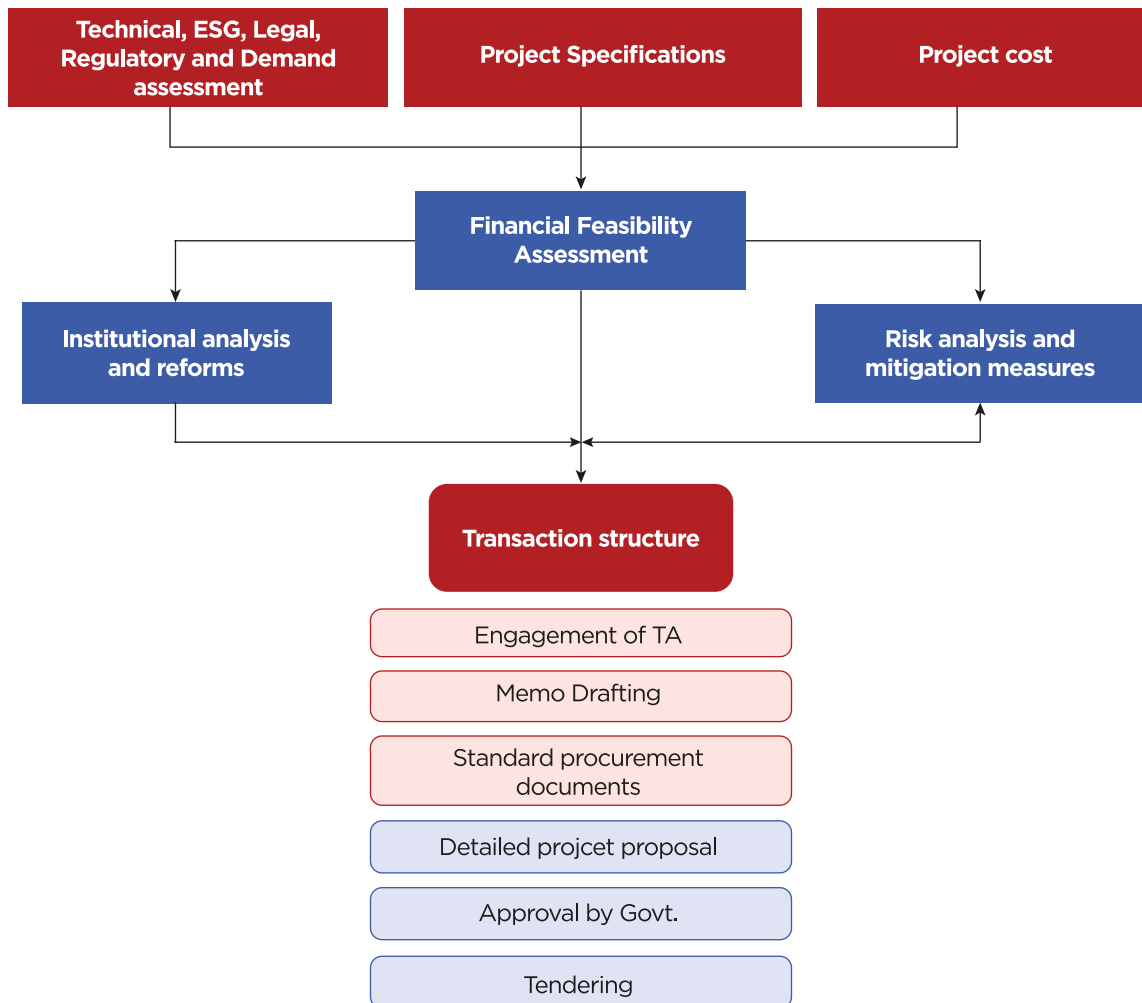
Technical, ESG, Legal, Regulatory and Demand assessment

Project Specifications

Project cost

Financial Feasibility Assessment

Institutional analysis and reforms

Risk analysis and mitigation measures

Transaction structure

Engagement of TA

Memo Drafting

Standard procurement documents

Detailed projcet proposal

Approval by Govt.

Tendering